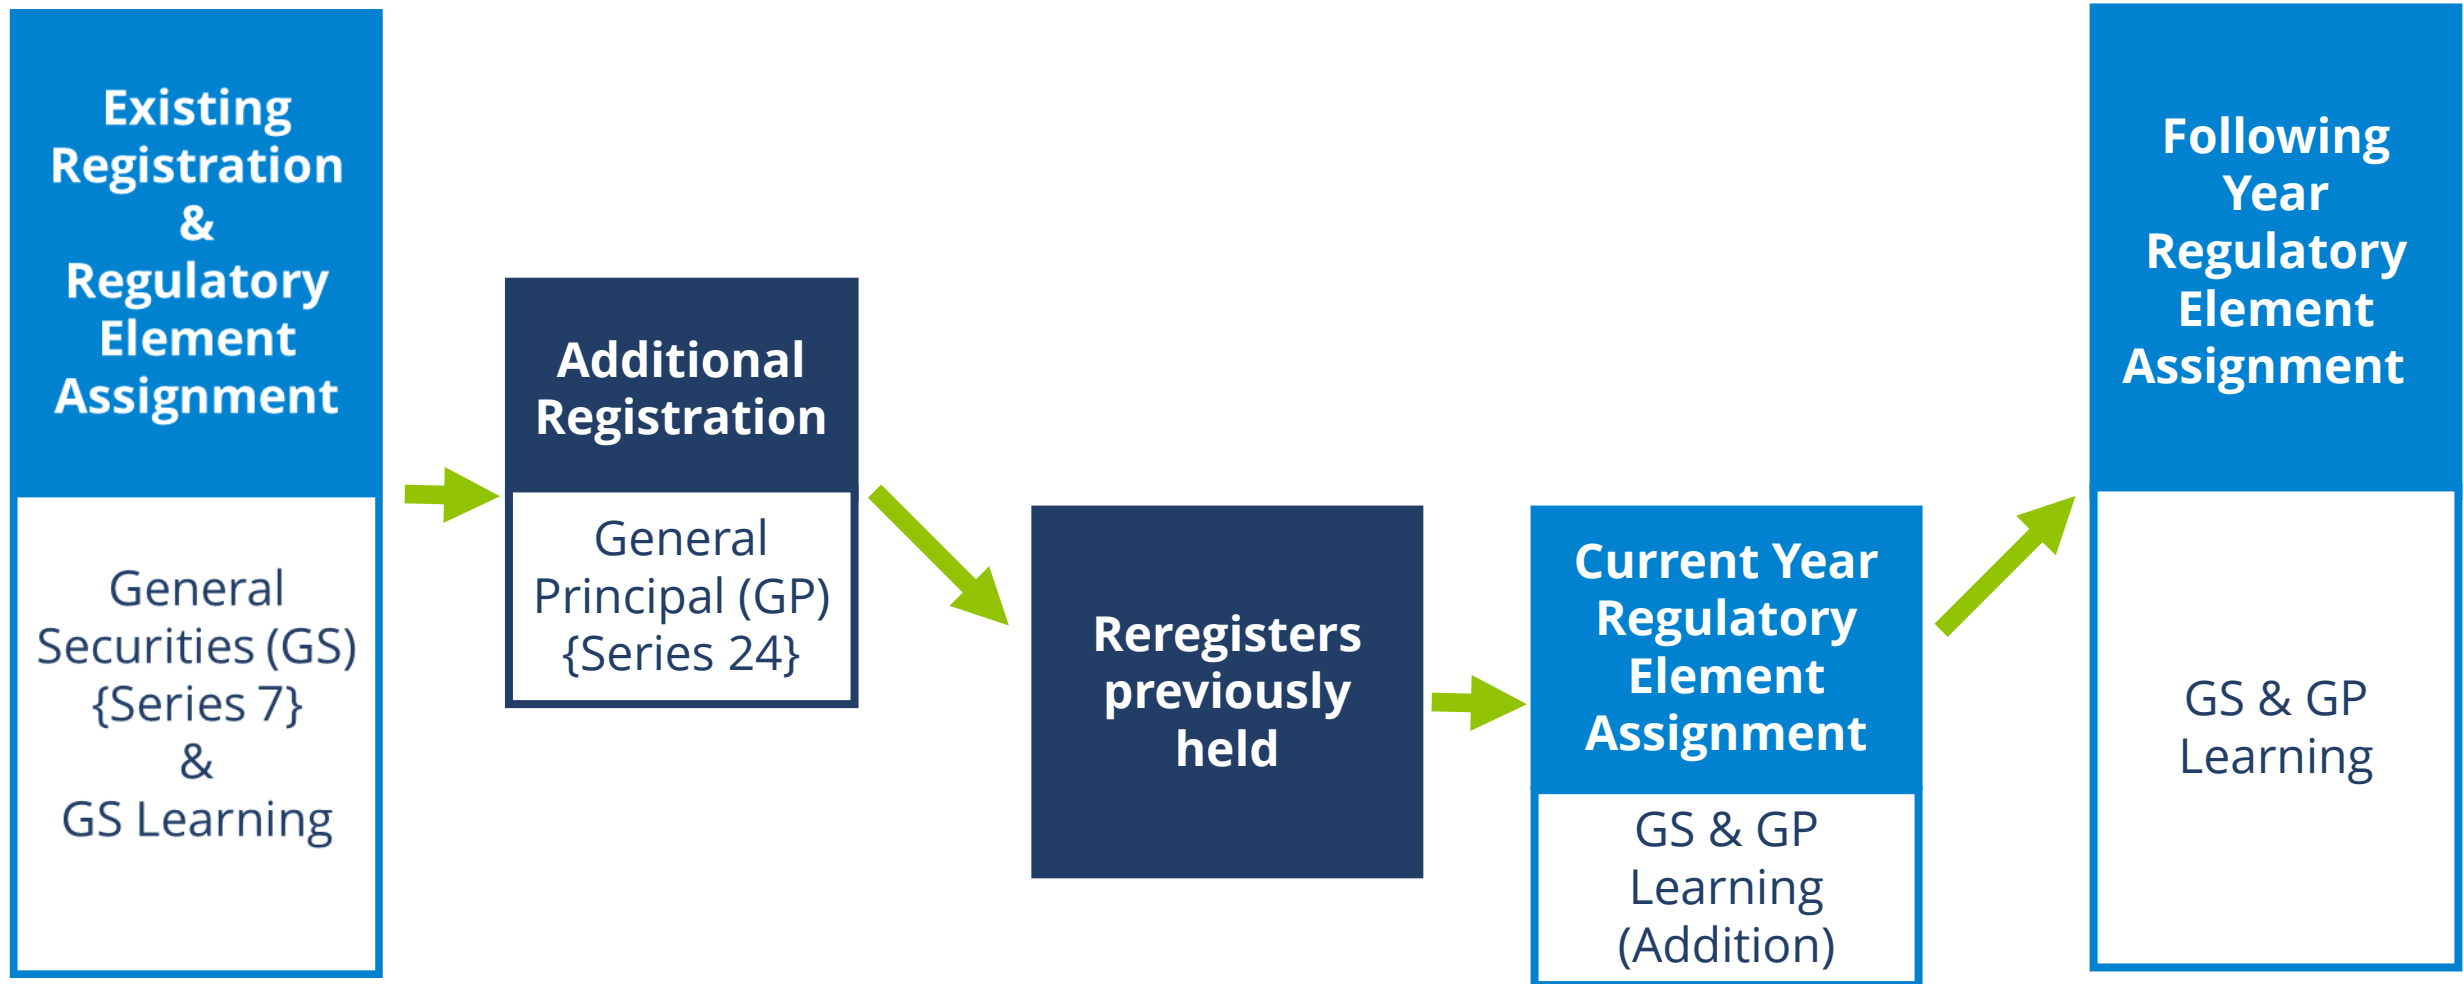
Existing Registration & Regulatory Element Assignment

General Securities (GS) {Series 7} & GS Learning

Additional Registration

General Principal (GP) {Series 24}

Reregisters previously held

Current Year Regulatory Element Assignment

GS & GP Learning (Addition)

Following Year Regulatory Element Assignment

GS & GP Learning